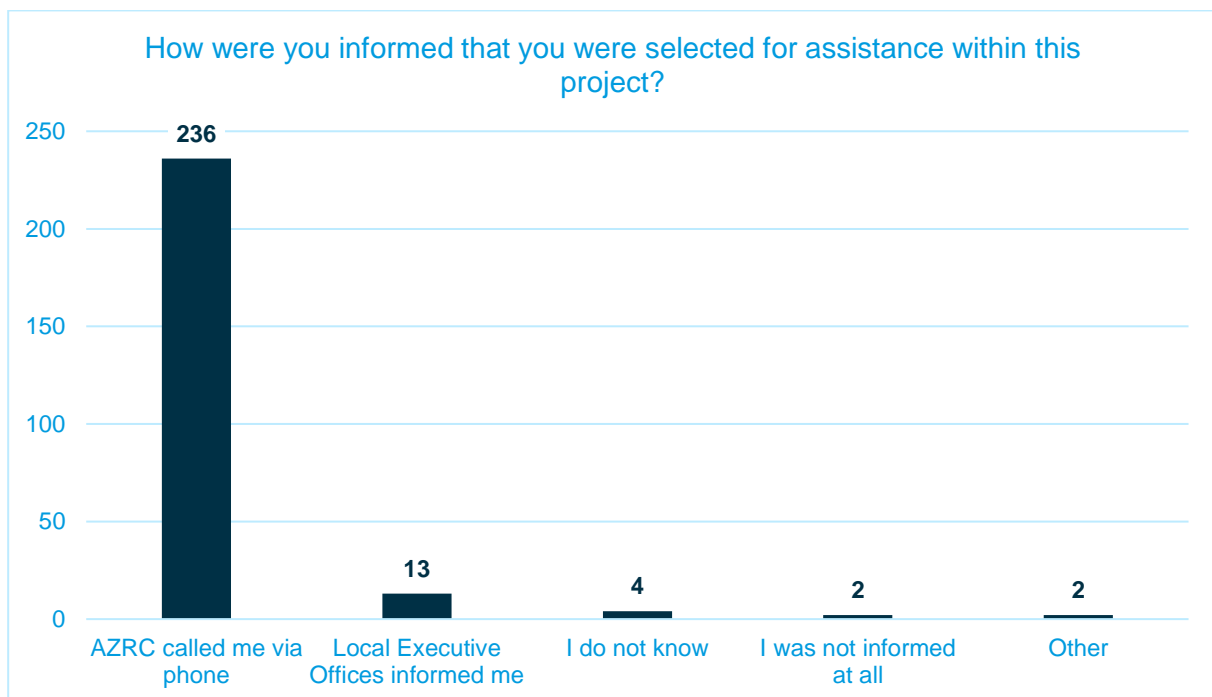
How were you informed that you were selected for assistance within this project?

250
200
150
100
50
0

236
13
4
2
2

AZRC called me via phone
Local Executive Offices informed me
I do not know
I was not informed at all
Other